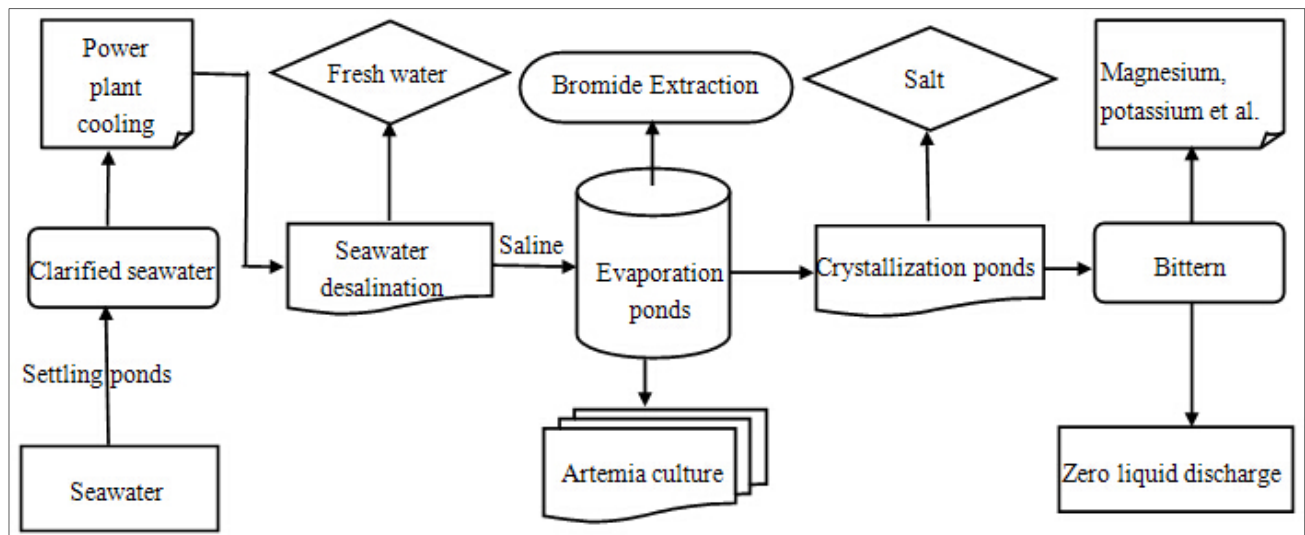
Power plant cooling

Fresh water

Bromide Extraction

Salt

Magnesium, potassium et al.

Clarified seawater

Seawater desalination

Saline

Evaporation ponds

Crystallization ponds

Bittern

Settling ponds

Artemia culture

Seawater

Zero liquid discharge